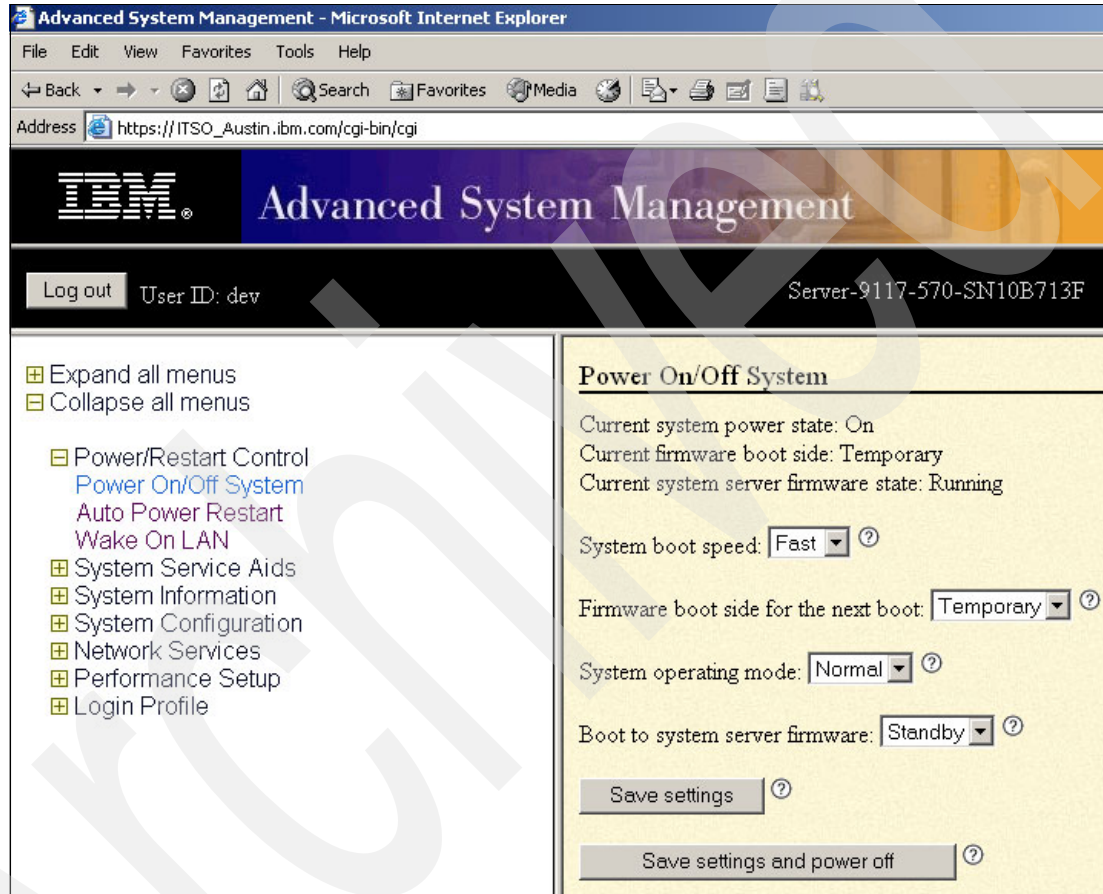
Advanced System Management - Microsoft Internet Explorer

File Edit View Favorites Tools Help

Back Search Favorites Media

Address https://ITSO_Austin.ibm.com/cgi-bin/cgi

IBM. Advanced System Management

Log out User ID: dev

Server-9117-570-SN10B713F

⊞ Expand all menus
⊟ Collapse all menus

⊟ Power/Restart Control
Power On/Off System
Auto Power Restart
Wake On LAN
⊞ System Service Aids
⊞ System Information
⊞ System Configuration
⊞ Network Services
⊞ Performance Setup
⊞ Login Profile

Power On/Off System

Current system power state: On
Current firmware boot side: Temporary
Current system server firmware state: Running

System boot speed: Fast ?

Firmware boot side for the next boot: Temporary ?

System operating mode: Normal ?

Boot to system server firmware: Standby ?

Save settings ?

Save settings and power off ?